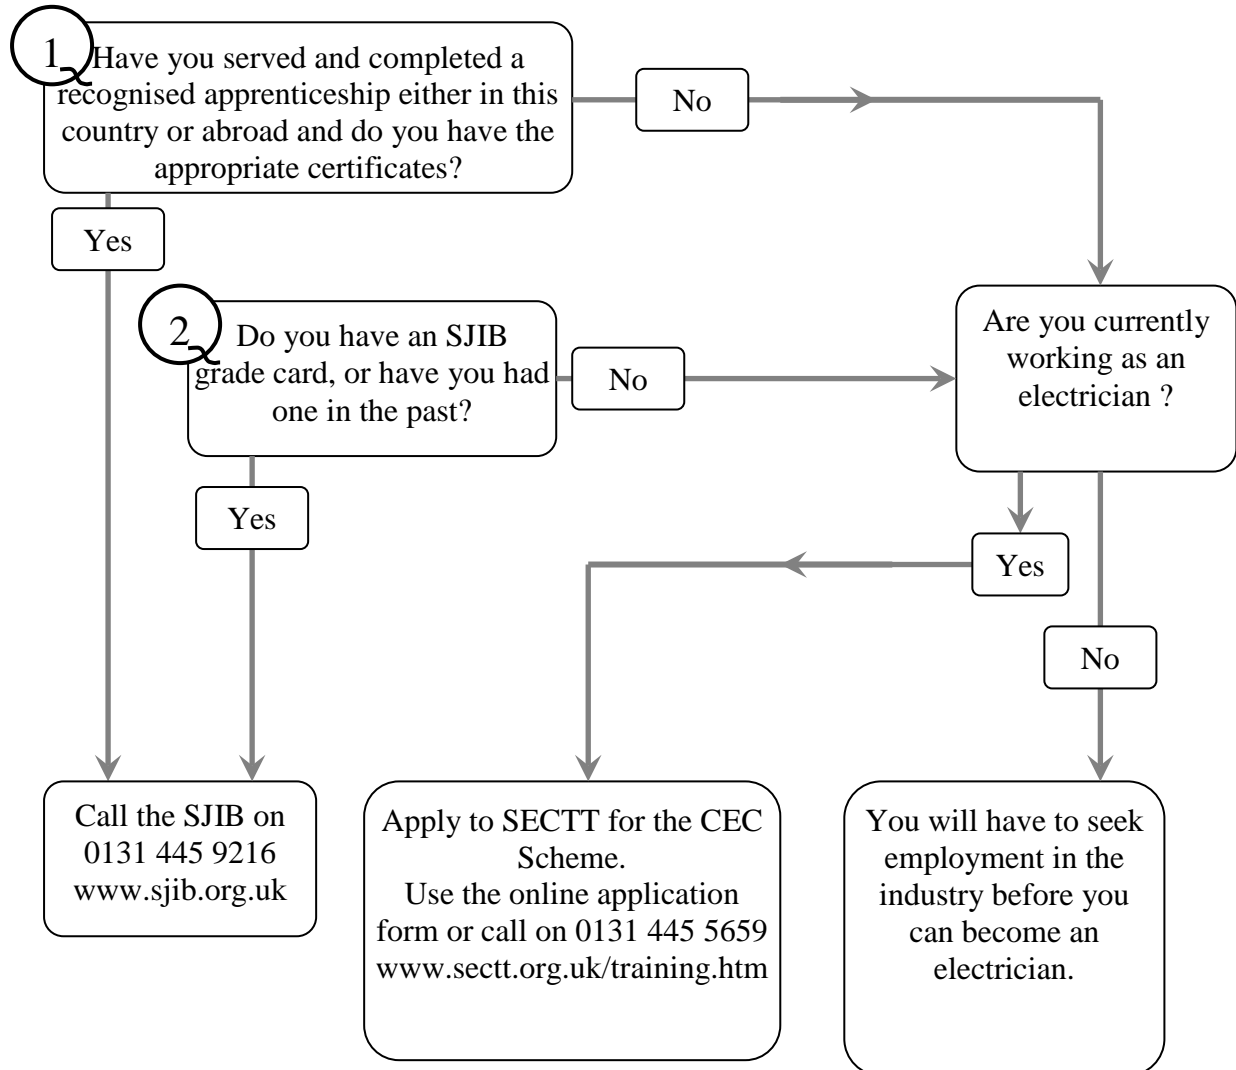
1 Have you served and completed a recognised apprenticeship either in this country or abroad and do you have the appropriate certificates?

No

Yes

2 Do you have an SJIB grade card, or have you had one in the past?

No

Are you currently working as an electrician ?

Yes

Yes

No

Call the SJIB on 0131 445 9216 www.sjib.org.uk

Apply to SECTT for the CEC Scheme.
Use the online application form or call on 0131 445 5659 www.sectt.org.uk/training.htm

You will have to seek employment in the industry before you can become an electrician.